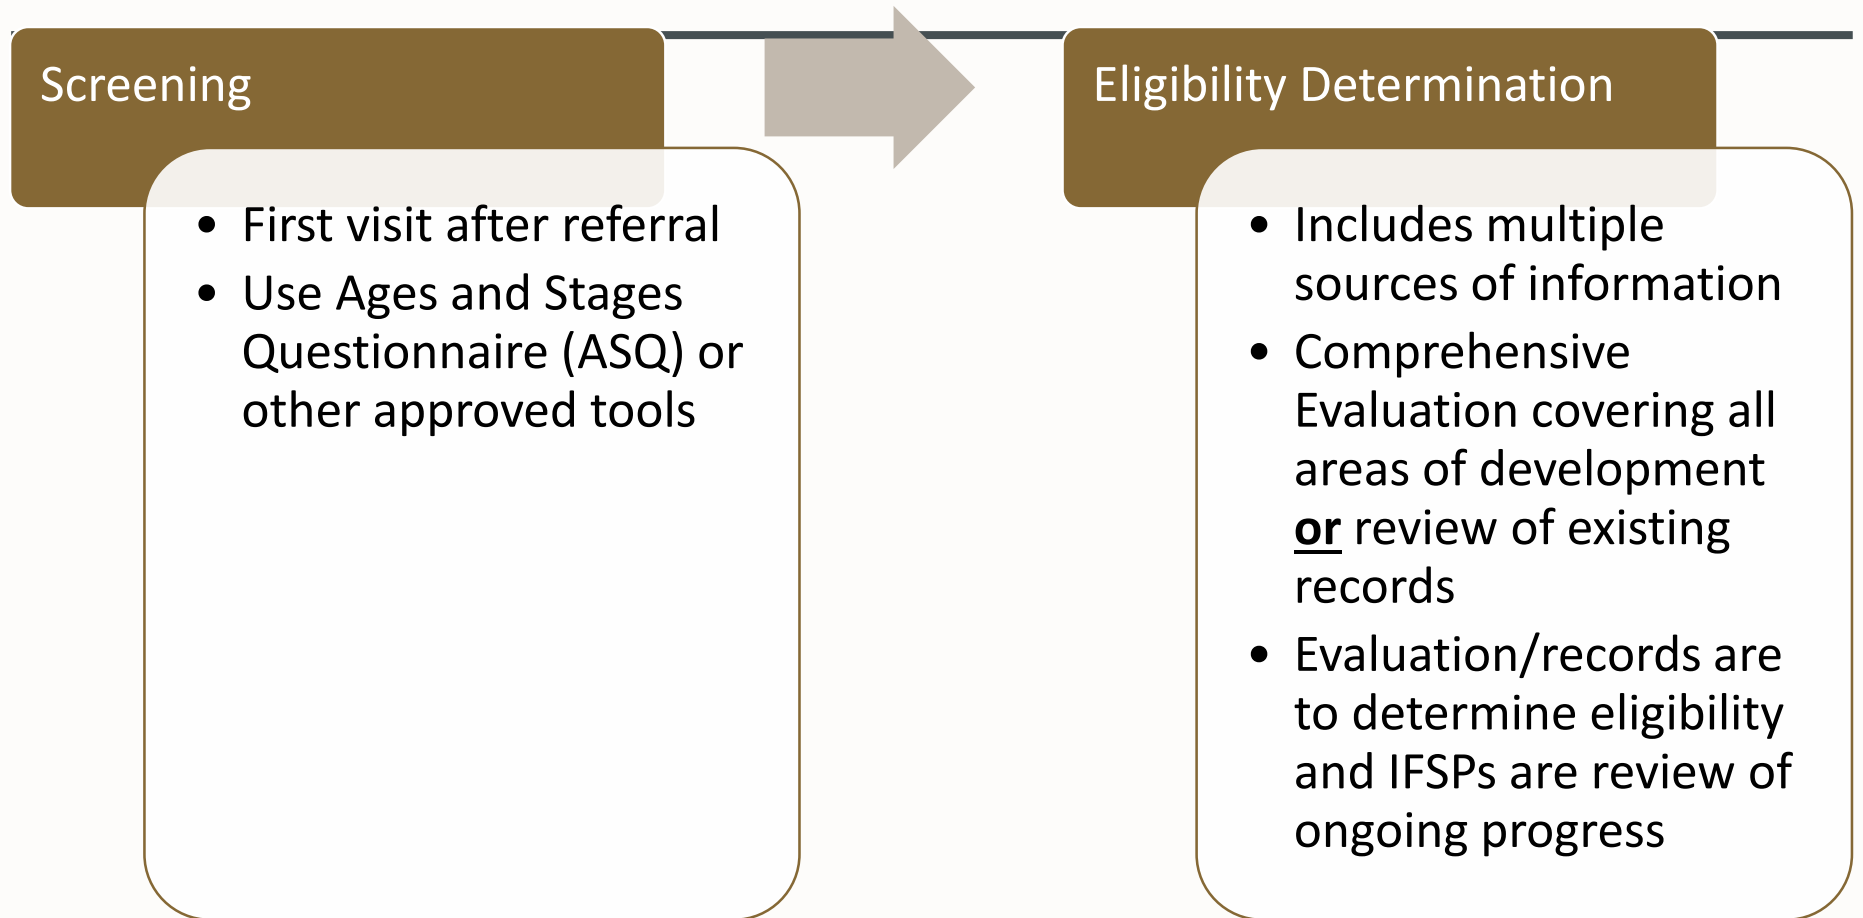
Screening

- First visit after referral
- Use Ages and Stages Questionnaire (ASQ) or other approved tools

Eligibility Determination

- Includes multiple sources of information
- Comprehensive Evaluation covering all areas of development **or** review of existing records
- Evaluation/records are to determine eligibility and IFSPs are review of ongoing progress